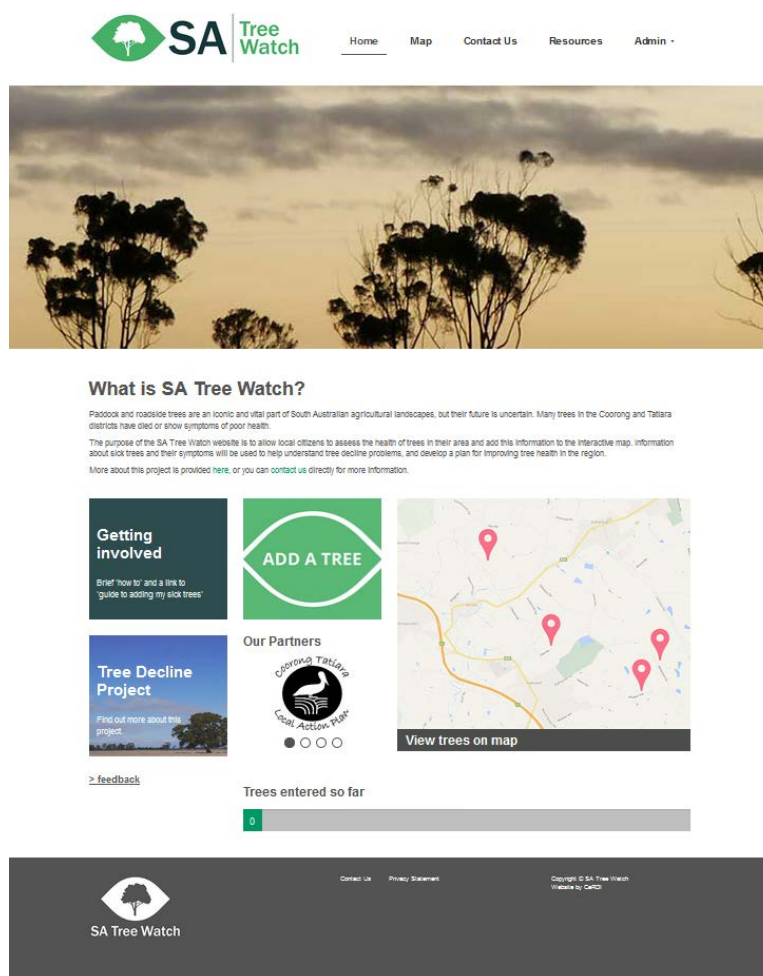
SA Tree Watch

Home Map Contact Us Resources Admin

What is SA Tree Watch?

Paddock and roadside trees are an iconic and vital part of South Australian agricultural landscapes, but their future is uncertain. Many trees in the Coorong and Tatiara districts have died or show symptoms of poor health.

The purpose of the SA Tree Watch website is to allow local citizens to assess the health of trees in their area and add this information to the interactive map. Information about sick trees and their symptoms will be used to help understand tree decline problems, and develop a plan for improving tree health in the region.

More about this project is provided here, or you can contact us directly for more information.

Getting involved

Brief 'how to' and a link to 'guide to adding my sick trees'

ADD A TREE

Tree Decline Project

Find out more about this project.

Our Partners

Coorong Tatiara Local Action Plan

View trees on map

> feedback

Trees entered so far

0

SA Tree Watch

Contact Us Privacy Statement

Copyright © SA Tree Watch
Website by CeRDI